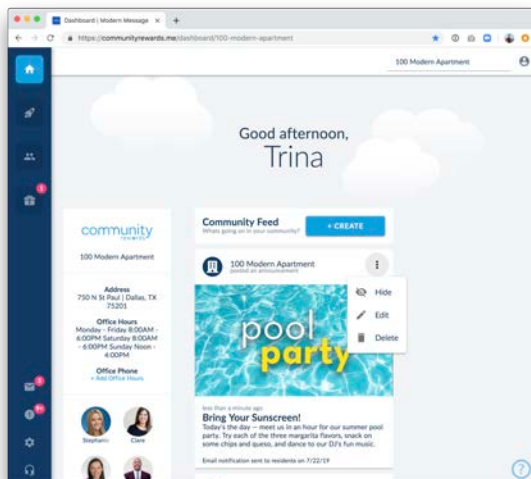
Dashboard | Modern Message

https://communityrewards.me/dashboard/100-modern-apartment

100 Modern Apartment

Good afternoon,
Trina

community
rewards

100 Modern Apartment

Address
750 N St Paul | Dallas, TX 75201

Office Hours
Monday - Friday 8:00AM - 6:00PM Saturday 8:00AM - 6:00PM Sunday Noon - 4:00PM

Office Phone
+ Add Office Hours

Stephanie

Clare

Community Feed
What's going on in your community?

+ CREATE

100 Modern Apartment
posted an announcement

Hide

Edit

Delete

pool
party

less than a minute ago
Bring Your Sunscreen!
Today's the day — meet us in an hour for our summer pool party. Try each of the three margarita flavors, snack on some chips and queso, and dance to our DJ's fun music.

Email notification sent to residents on 7/22/19

?